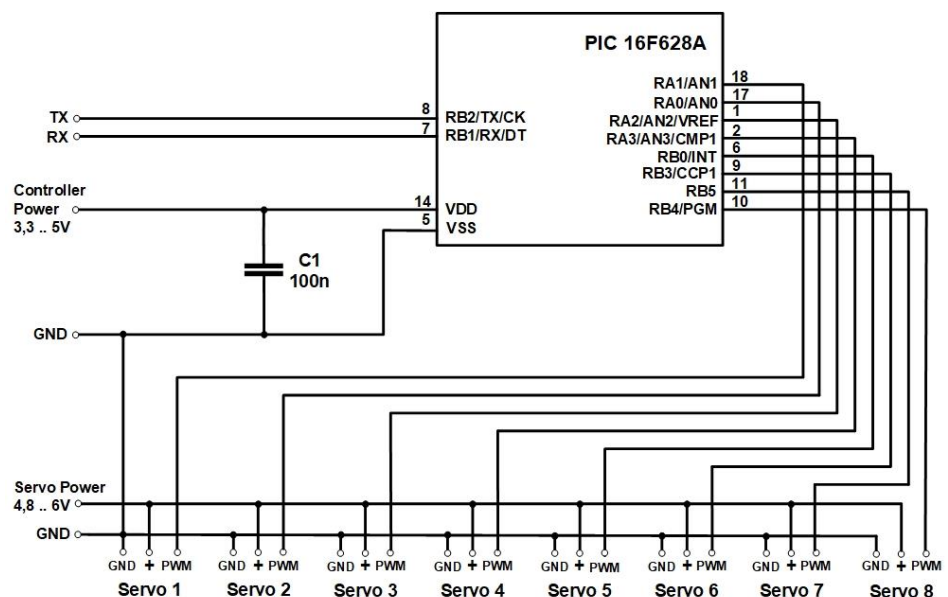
PIC 16F628A

TX
RX
8 RB2/TX/CK
7 RB1/RX/DT

Controller Power 3,3 .. 5V
14 VDD
5 VSS

C1
100n

GND

RA1/AN1 18
RA0/AN0 17
RA2/AN2/VREF 1
RA3/AN3/CMP1 2
RB0/INT 6
RB3/CCP1 9
RB5 11
RB4/PGM 10

Servo Power 4,8 .. 6V
GND

GND + PWM
Servo 1
GND + PWM
Servo 2
GND + PWM
Servo 3
GND + PWM
Servo 4
GND + PWM
Servo 5
GND + PWM
Servo 6
GND + PWM
Servo 7
GND + PWM
Servo 8